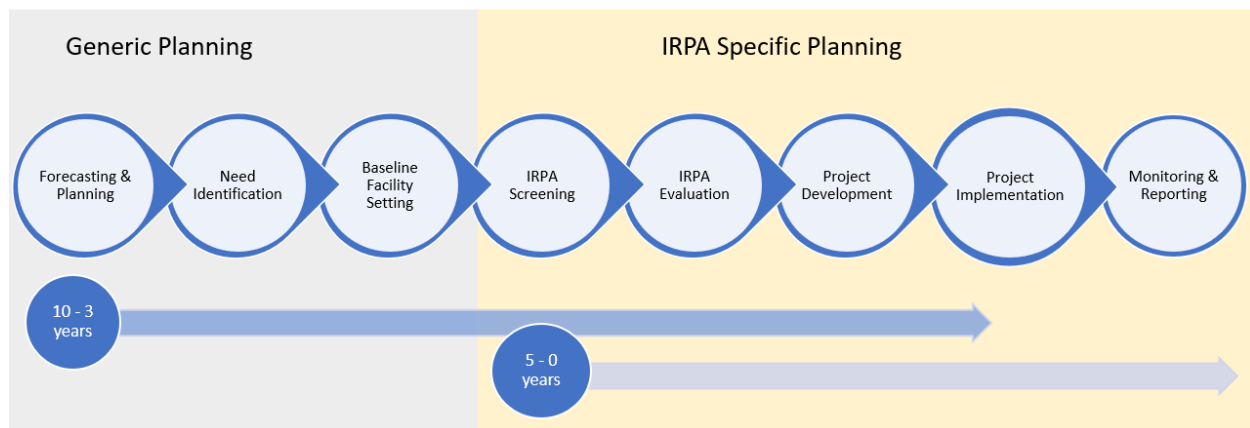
Generic Planning

IRPA Specific Planning

Forecasting & Planning

Need Identification

Baseline Facility Setting

IRPA Screening

IRPA Evaluation

Project Development

Project Implementation

Monitoring & Reporting

10 - 3 years

5 - 0 years